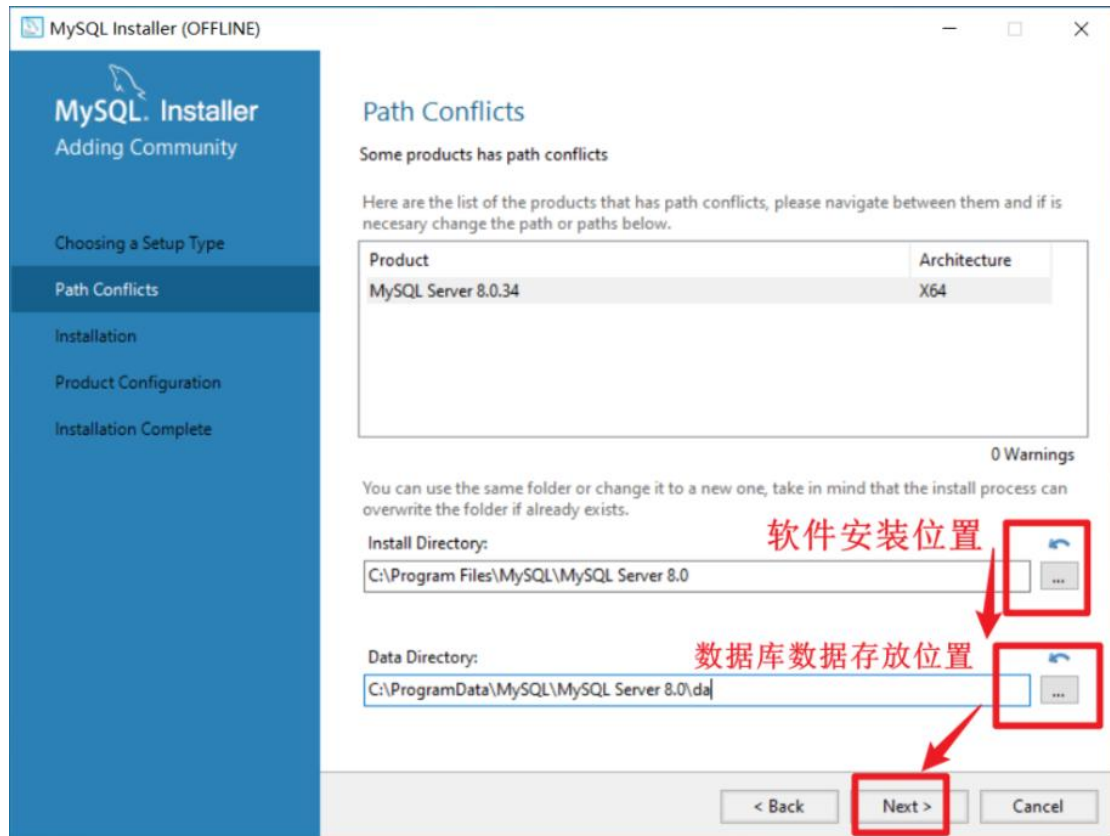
MySQL Installer (OFFLINE)

MySQL. Installer
Adding Community

Choosing a Setup Type
Path Conflicts
Installation
Product Configuration
Installation Complete

Path Conflicts

Some products has path conflicts

Here are the list of the products that has path conflicts, please navigate between them and if is necesary change the path or paths below.

| Product | Architecture |
|---|---|
| MySQL Server 8.0.34 | X64 |

0 Warnings

You can use the same folder or change it to a new one, take in mind that the install process can overwrite the folder if already exists.

Install Directory:
软件安装位置
C:\Program Files\MySQL\MySQL Server 8.0
...

Data Directory:
数据库数据存放位置
C:\ProgramData\MySQL\MySQL Server 8.0\da
...

< Back
Next >
Cancel